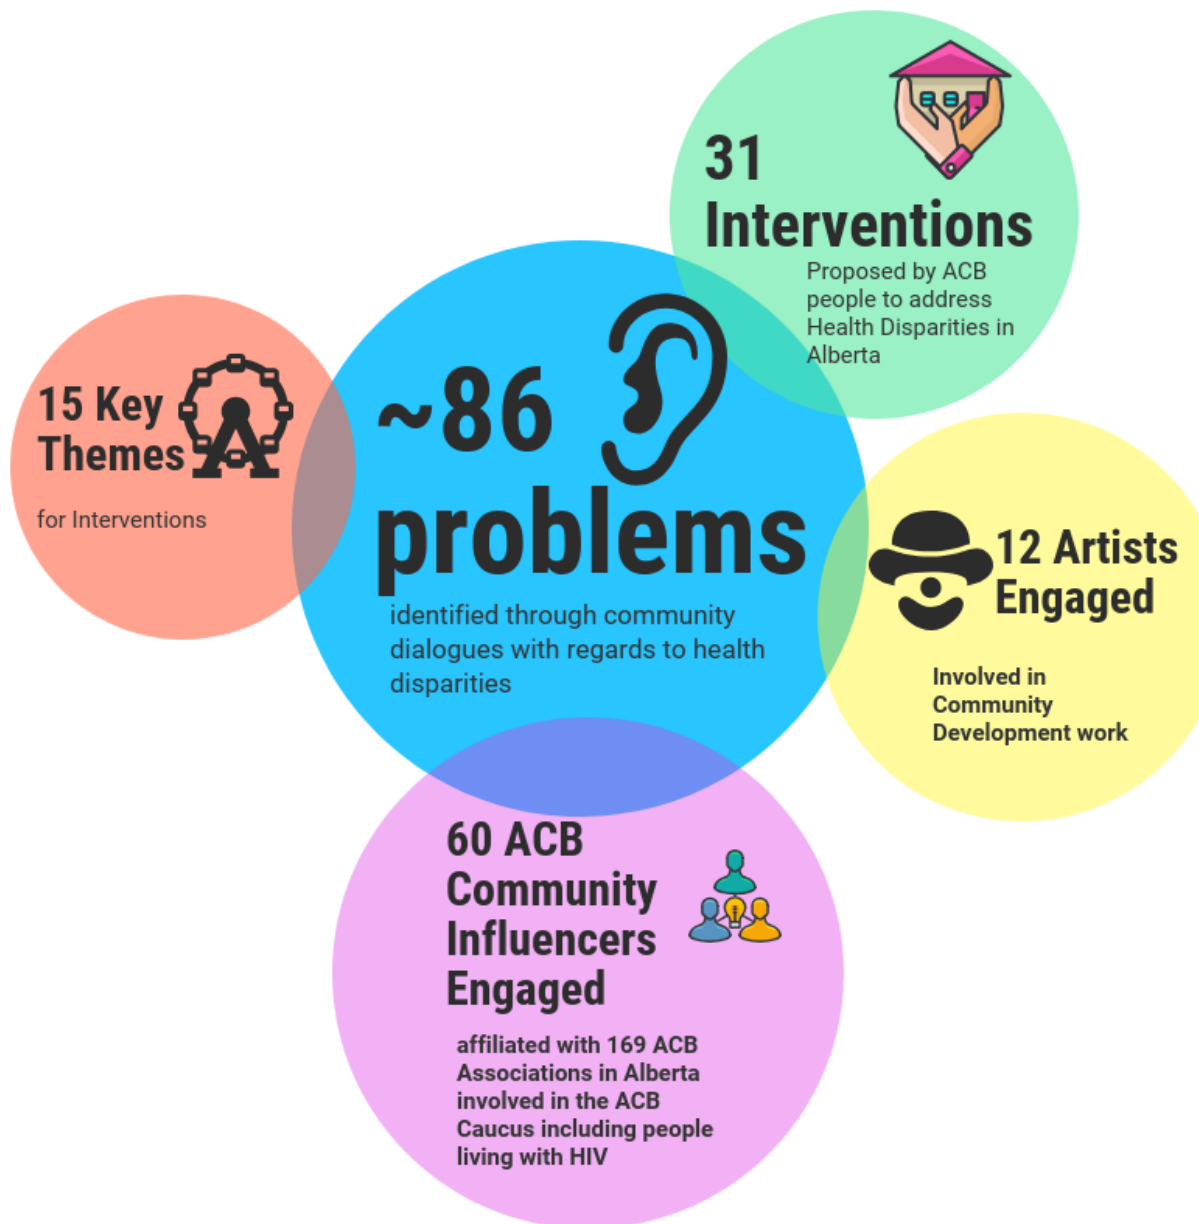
31 Interventions

Proposed by ACB people to address Health Disparities in Alberta

15 Key Themes

for Interventions

~86 problems

identified through community dialogues with regards to health disparities

12 Artists Engaged

Involved in Community Development work

60 ACB Community Influencers Engaged

affiliated with 169 ACB Associations in Alberta involved in the ACB Caucus including people living with HIV